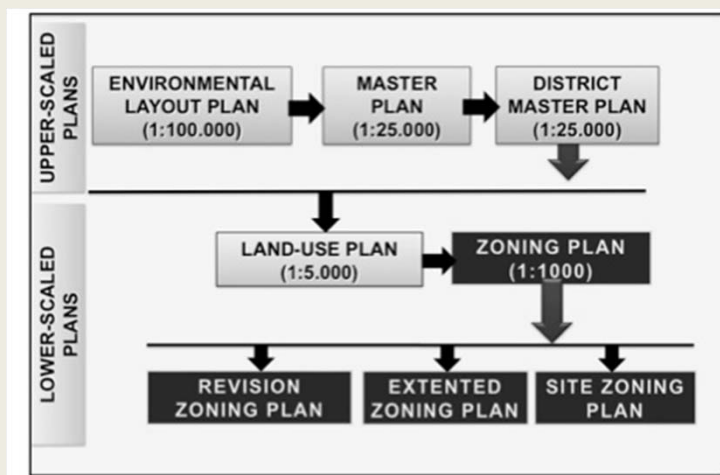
UPPER-SCALED PLANS

ENVIRONMENTAL LAYOUT PLAN (1:100.000)

MASTER PLAN (1:25.000)

DISTRICT MASTER PLAN (1:25.000)

LOWER-SCALED PLANS

LAND-USE PLAN (1:5.000)

ZONING PLAN (1:1000)

REVISION ZONING PLAN

EXTENTED ZONING PLAN

SITE ZONING PLAN